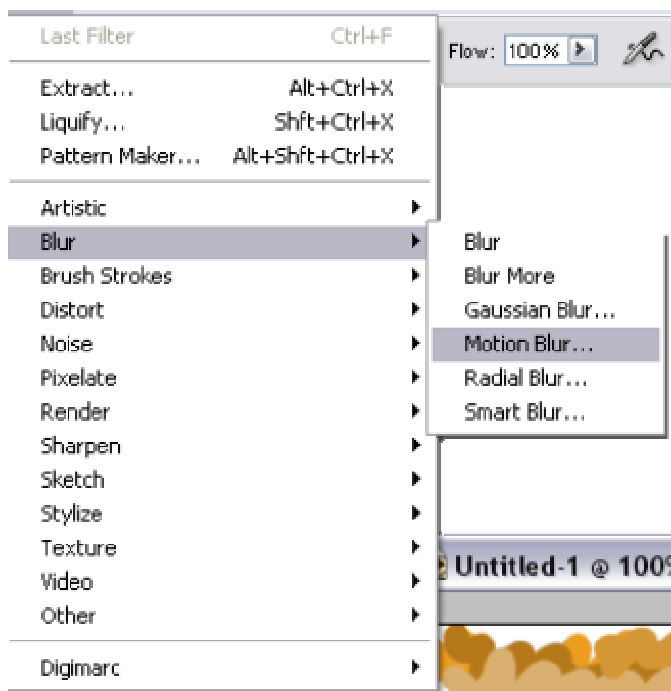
Last Filter Ctrl+F

Extract... Alt+Ctrl+X
Liquify... Shft+Ctrl+X
Pattern Maker... Alt+Shft+Ctrl+X

Artistic
Blur
Brush Strokes
Distort
Noise
Pixelate
Render
Sharpen
Sketch
Stylize
Texture
Video
Other

Digimarc

Blur
Blur More
Gaussian Blur...
Motion Blur...
Radial Blur...
Smart Blur...

Flow: 100%

Untitled-1 @ 100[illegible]